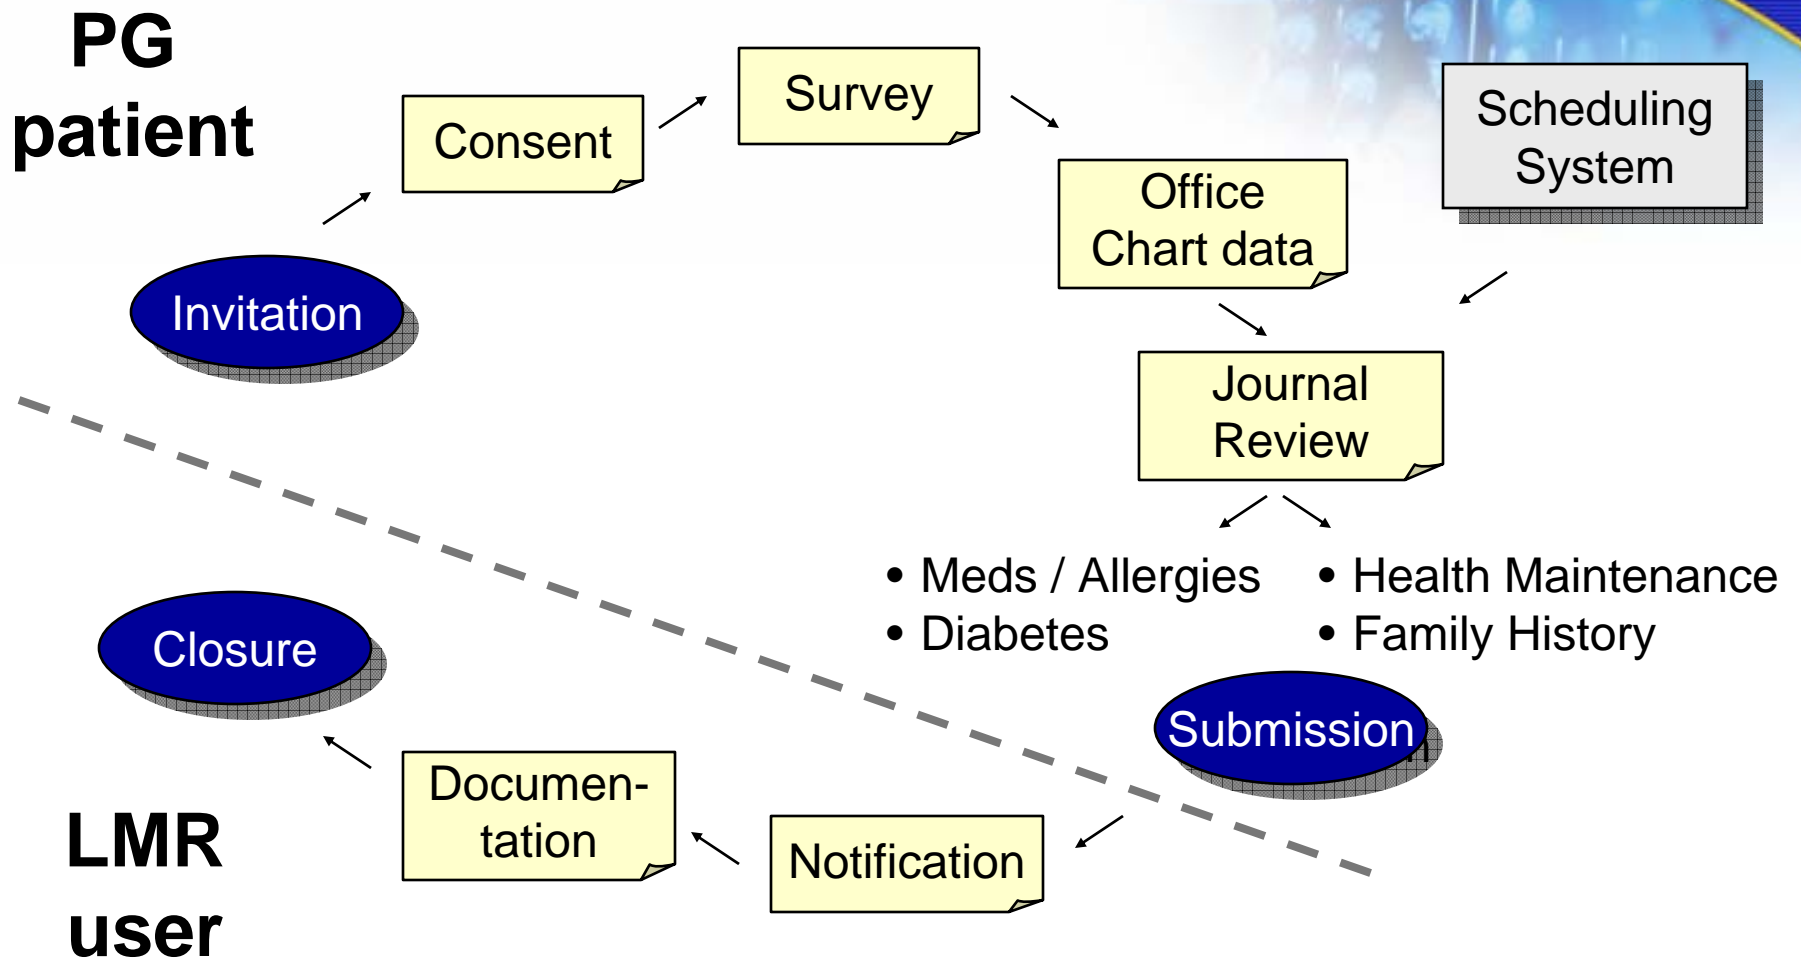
PG patient

Invitation

Consent

Survey

Office Chart data

Scheduling System

Journal Review

• Meds / Allergies
• Diabetes

• Health Maintenance
• Family History

Submission

Notification

Documentation

Closure

LMR user